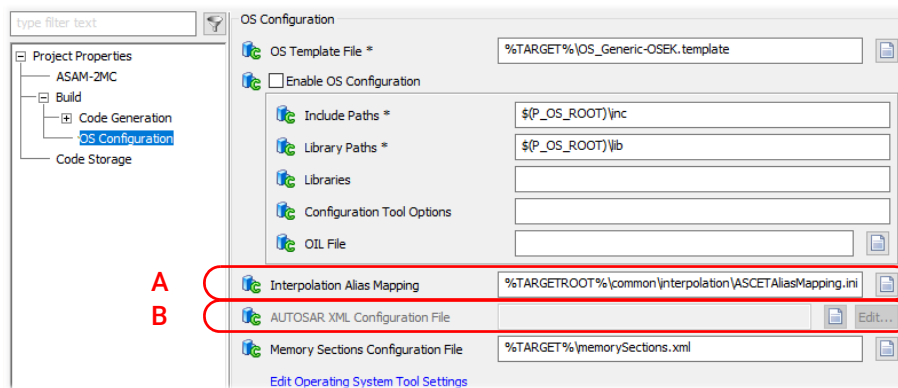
type filter text

Project Properties
ASAM-2MC
Build
Code Generation
OS Configuration
Code Storage

OS Configuration
OS Template File * %TARGET%\OS_Generic-OSEK.template
Enable OS Configuration
Include Paths * $(P_OS_ROOT)\inc
Library Paths * $(P_OS_ROOT)\lib
Libraries
Configuration Tool Options
OIL File
A
Interpolation Alias Mapping %TARGETROOT%\common\interpolation\ASCETAliasMapping.ini
B
AUTOSAR XML Configuration File Edit...
Memory Sections Configuration File %TARGET%\memorySections.xml
Edit Operating System Tool Settings